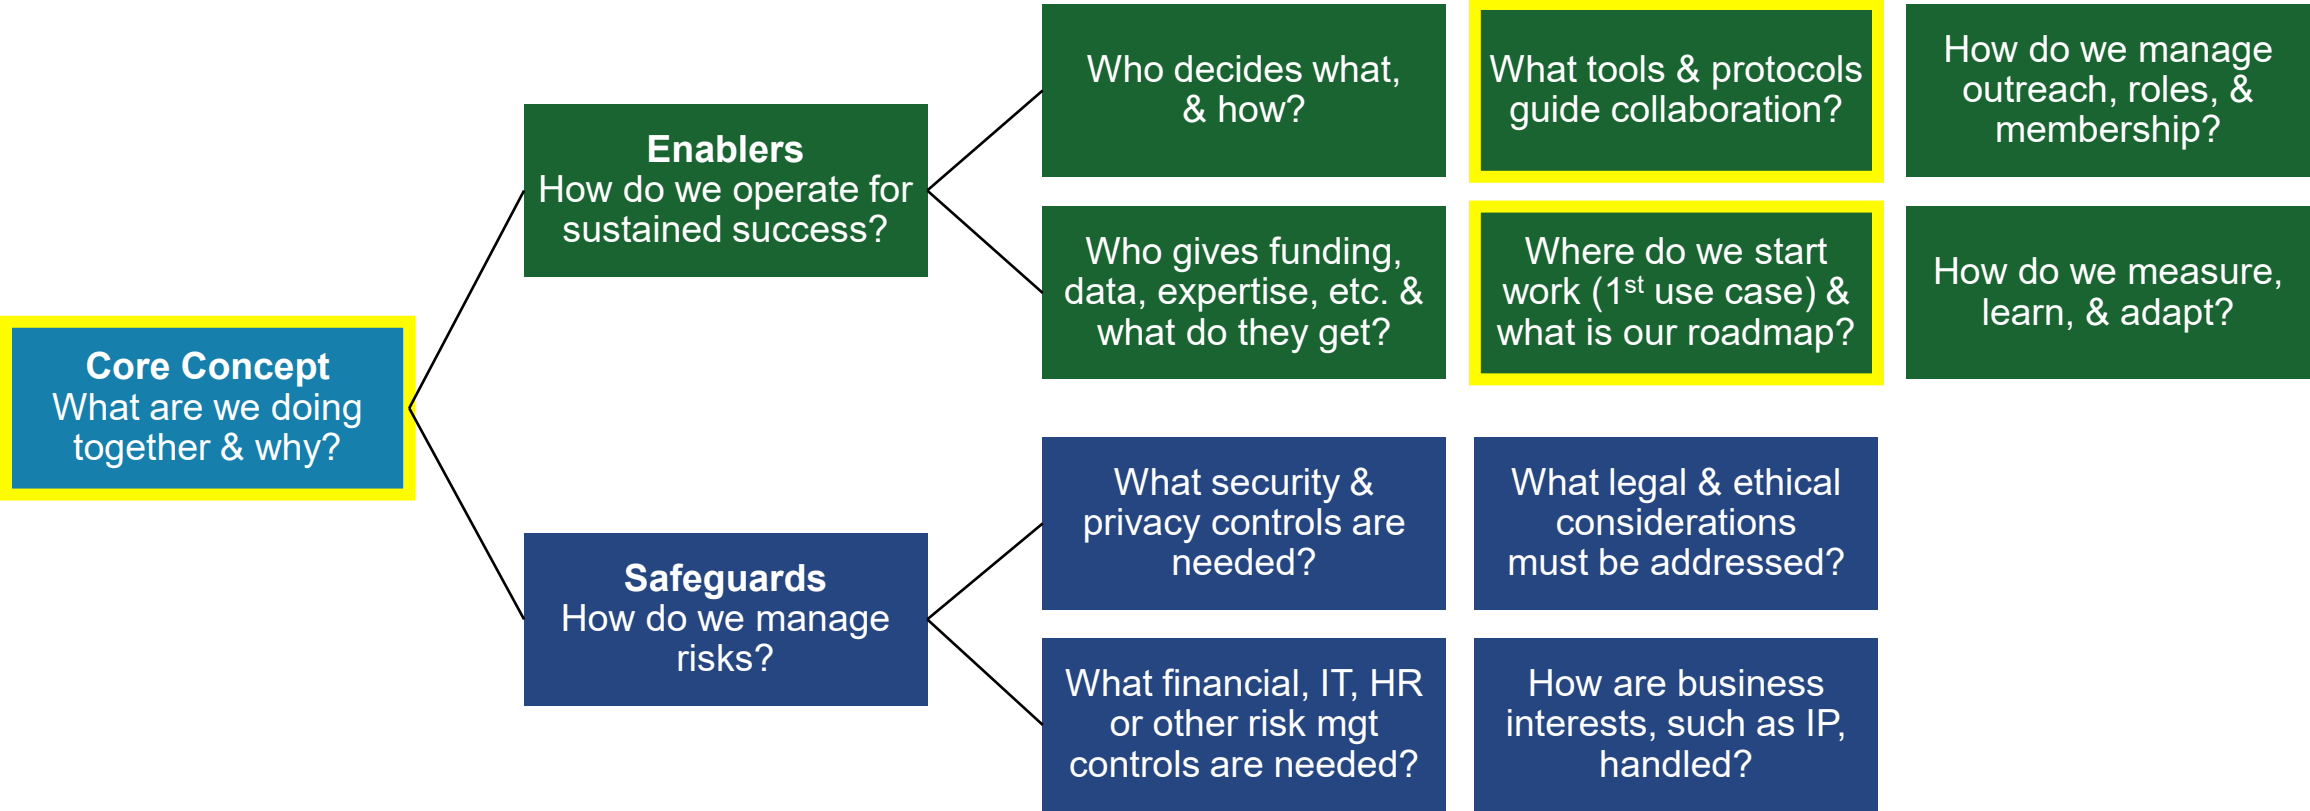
Core Concept
What are we doing together & why?

Enablers
How do we operate for sustained success?

Who decides what, & how?

What tools & protocols guide collaboration?

How do we manage outreach, roles, & membership?

Who gives funding, data, expertise, etc. & what do they get?

Where do we start work ($1^{st}$ use case) & what is our roadmap?

How do we measure, learn, & adapt?

Safeguards
How do we manage risks?

What security & privacy controls are needed?

What legal & ethical considerations must be addressed?

What financial, IT, HR or other risk mgt controls are needed?

How are business interests, such as IP, handled?